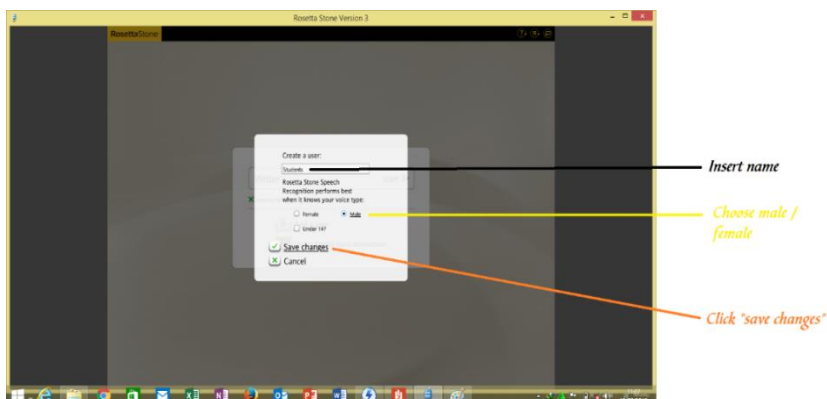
Rosetta Stone Version 3

RosettaStone

Create a user:

Students

Rosetta Stone Speech Recognition performs best when it knows your voice type:

Female

Male

Under 14?

Save changes

Cancel

Insert name

Choose male / female

Click "save changes"